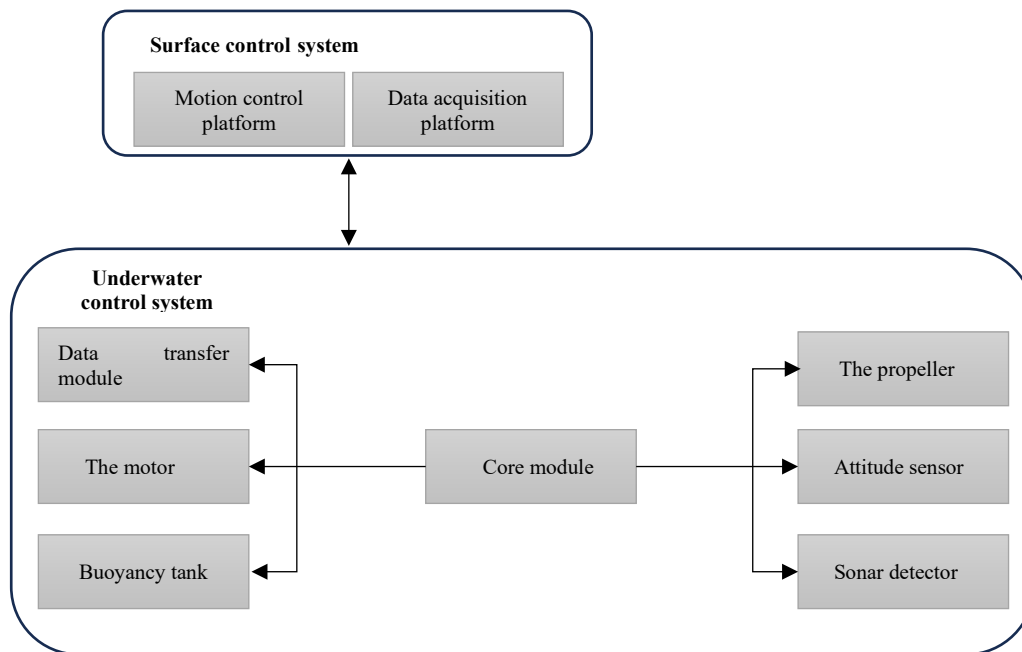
Surface control system

Motion control platform

Data acquisition platform

Underwater control system

Data transfer module

The motor

Buoyancy tank

Core module

The propeller

Attitude sensor

Sonar detector